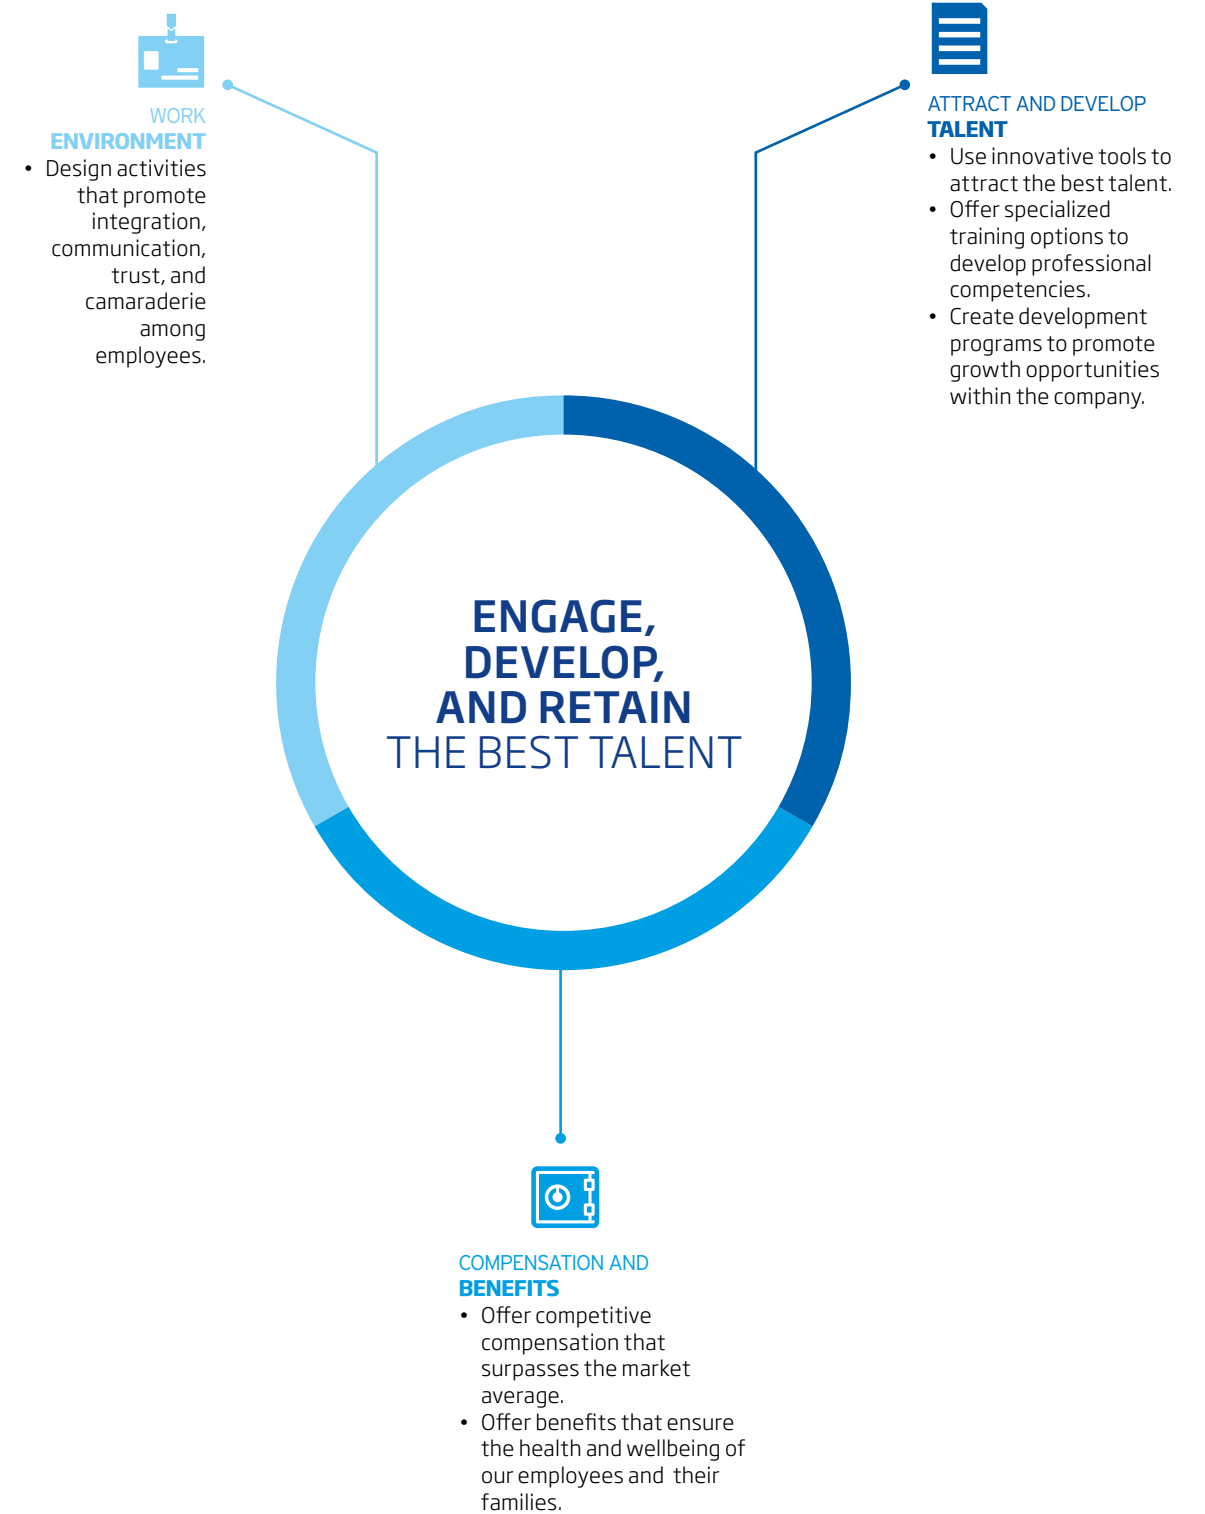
WORK
ENVIRONMENT
• Design activities that promote integration, communication, trust, and camaraderie among employees.

ATTRACT AND DEVELOP
TALENT
• Use innovative tools to attract the best talent.
• Offer specialized training options to develop professional competencies.
• Create development programs to promote growth opportunities within the company.

ENGAGE, DEVELOP, AND RETAIN
THE BEST TALENT

COMPENSATION AND
BENEFITS
• Offer competitive compensation that surpasses the market average.
• Offer benefits that ensure the health and wellbeing of our employees and their families.